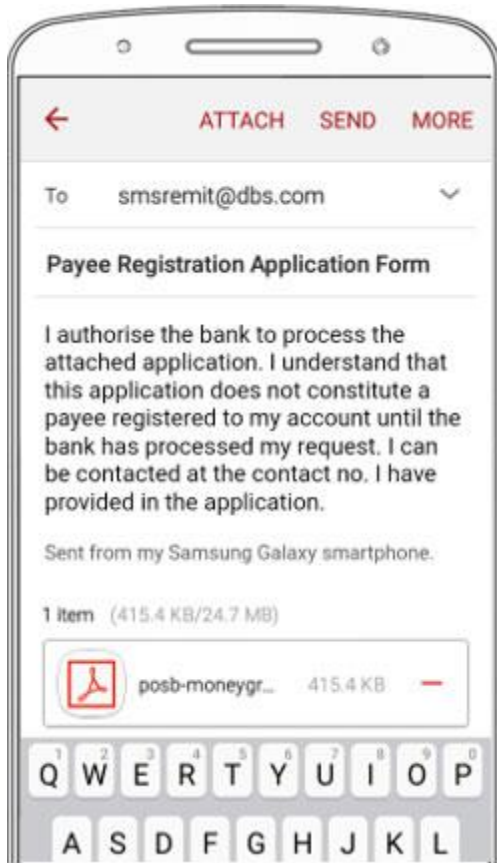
ATTACH SEND MORE

To smsremit@dbs.com

Payee Registration Application Form

I authorise the bank to process the attached application. I understand that this application does not constitute a payee registered to my account until the bank has processed my request. I can be contacted at the contact no. I have provided in the application.

Sent from my Samsung Galaxy smartphone.

1 item (415.4 KB/24.7 MB)

posb-moneygr... 415.4 KB

1 2 3 4 5 6 7 8 9 0
Q W E R T Y U I O P
A S D F G H J K L